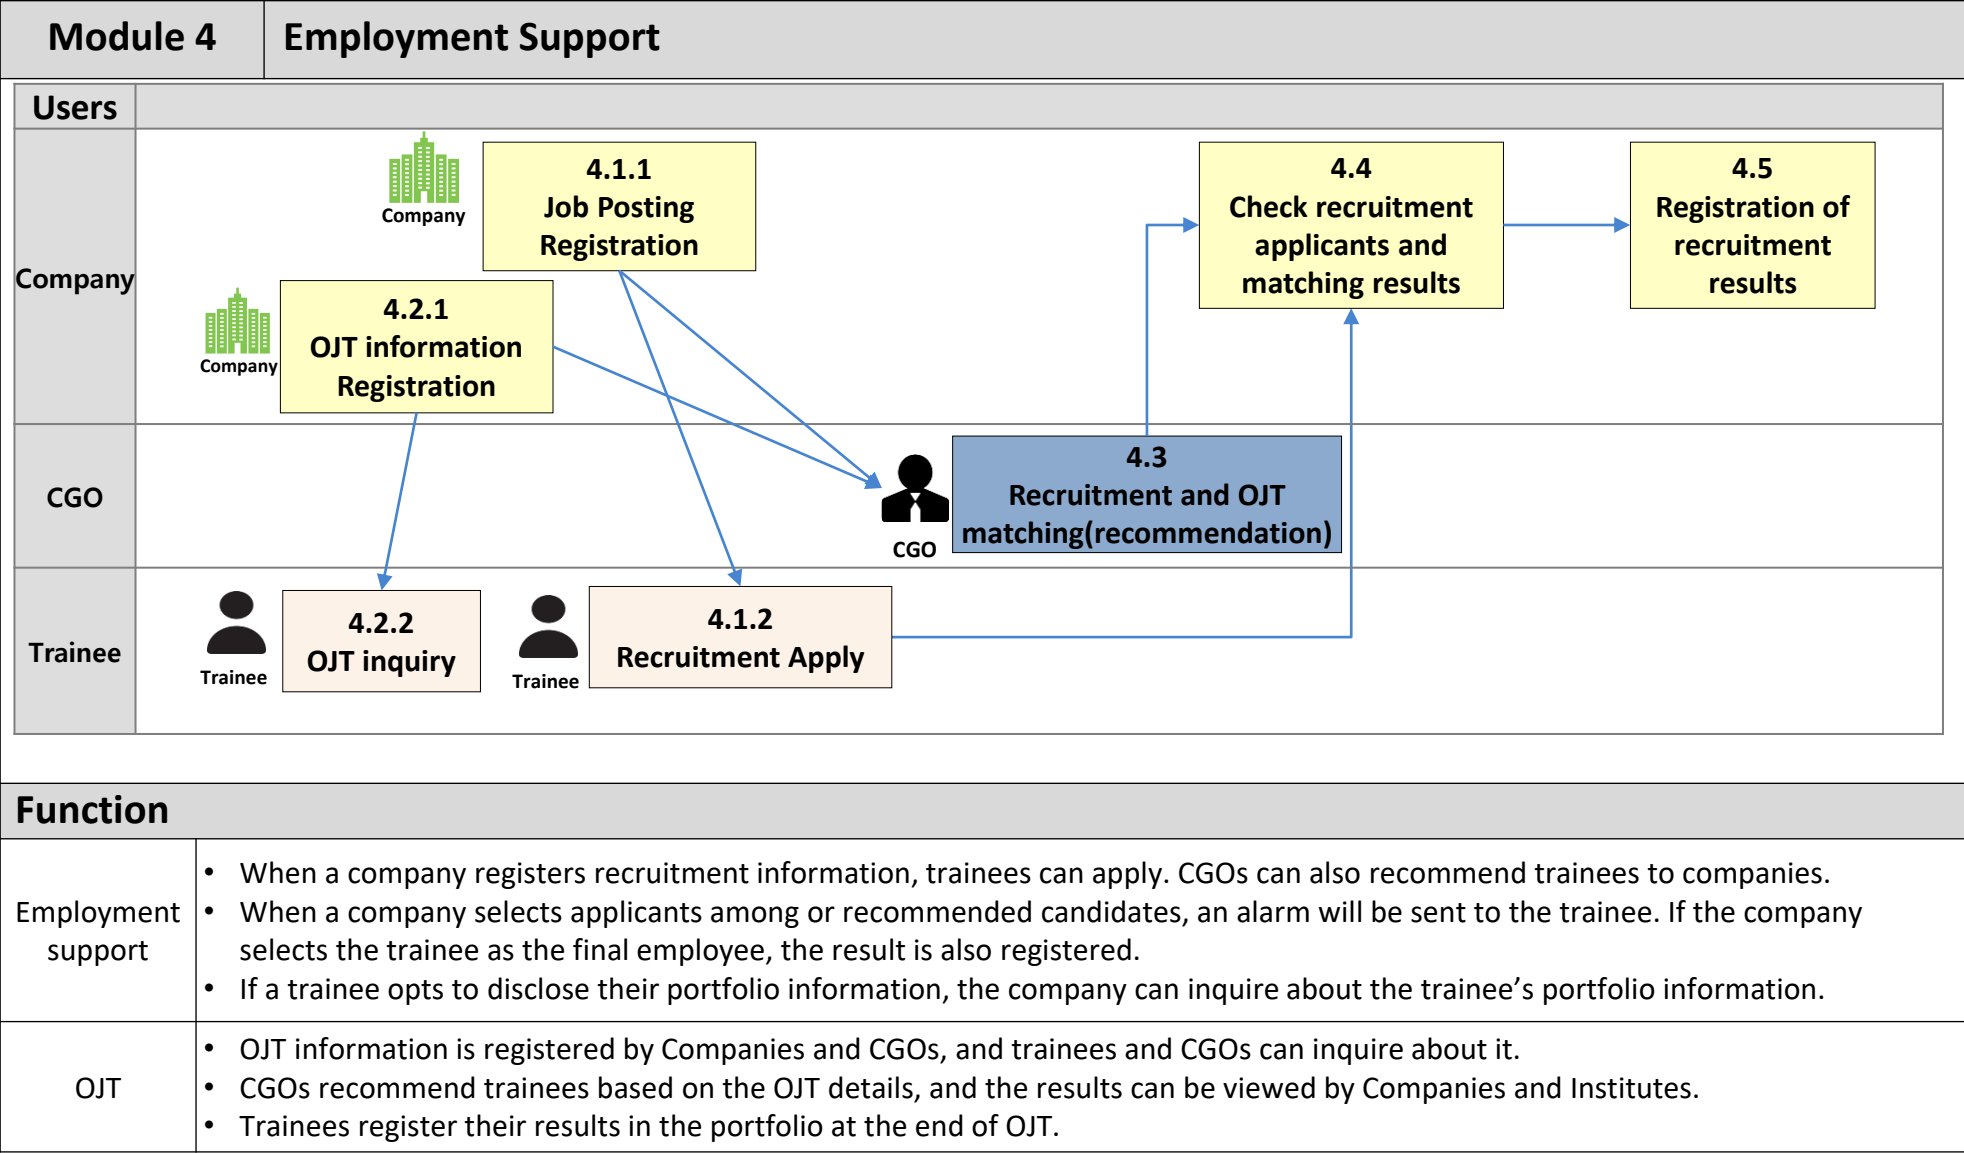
| Module 4 | Employment Support |
|---|---|

Users

Company

Company

4.1.1
Job Posting Registration

4.4
Check recruitment applicants and matching results

4.5
Registration of recruitment results

Company

4.2.1
OJT information Registration

CGO

CGO

4.3
Recruitment and OJT matching(recommendation)

Trainee

Trainee

4.2.2
OJT inquiry

Trainee

4.1.2
Recruitment Apply

Function

| | |
|---|---|
| Employment support | • When a company registers recruitment information, trainees can apply. CGOs can also recommend trainees to companies.<br>• When a company selects applicants among or recommended candidates, an alarm will be sent to the trainee. If the company selects the trainee as the final employee, the result is also registered.<br>• If a trainee opts to disclose their portfolio information, the company can inquire about the trainee's portfolio information. |
| OJT | • OJT information is registered by Companies and CGOs, and trainees and CGOs can inquire about it.<br>• CGOs recommend trainees based on the OJT details, and the results can be viewed by Companies and Institutes.<br>• Trainees register their results in the portfolio at the end of OJT. |